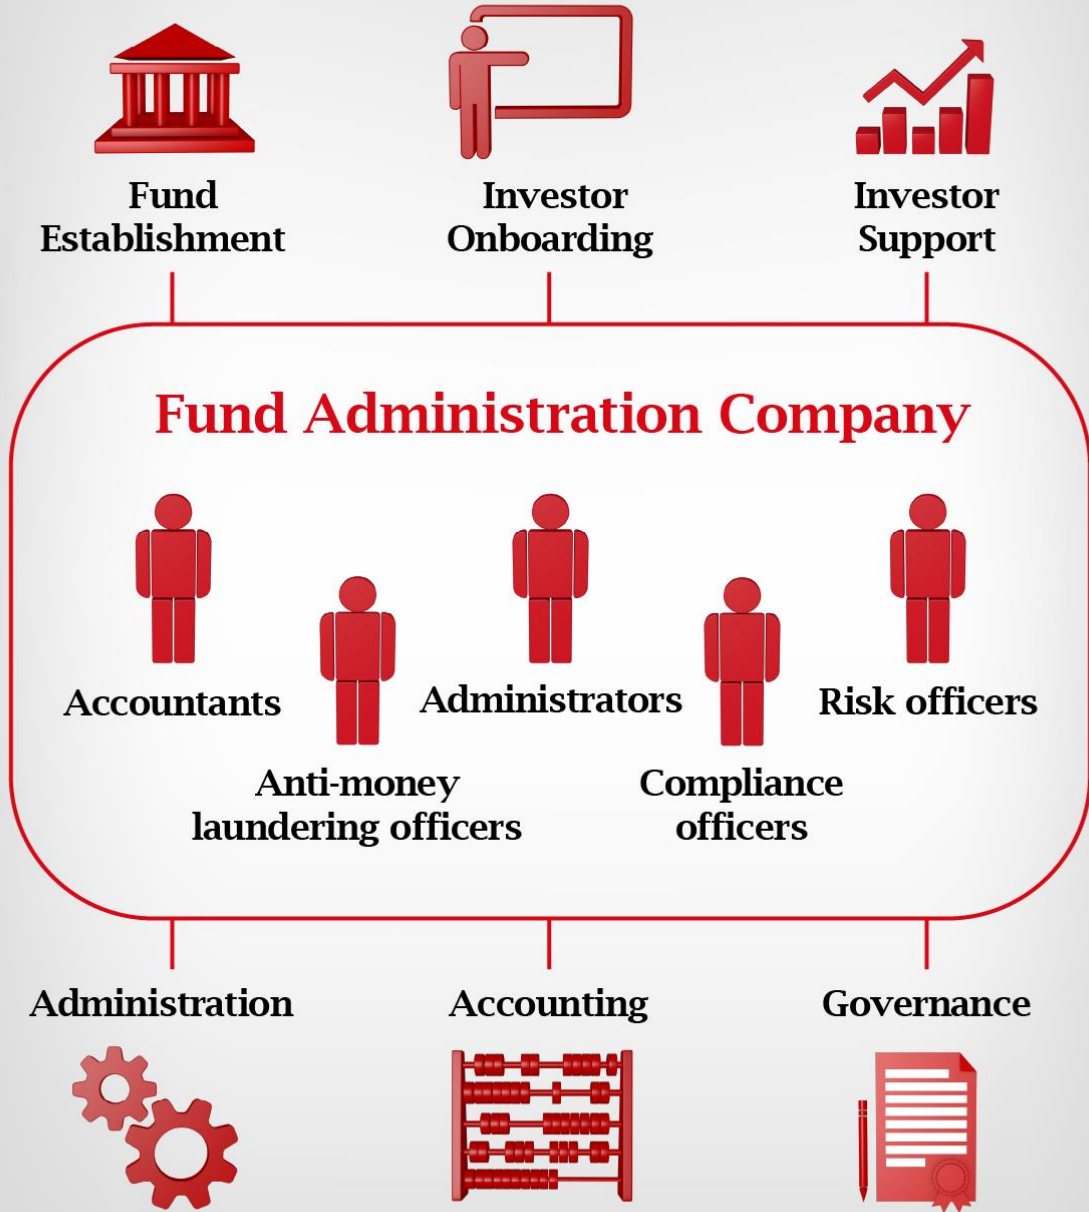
Fund Establishment

Investor Onboarding

Investor Support

Fund Administration Company

Accountants

Anti-money laundering officers

Administrators

Compliance officers

Risk officers

Administration

Accounting

Governance